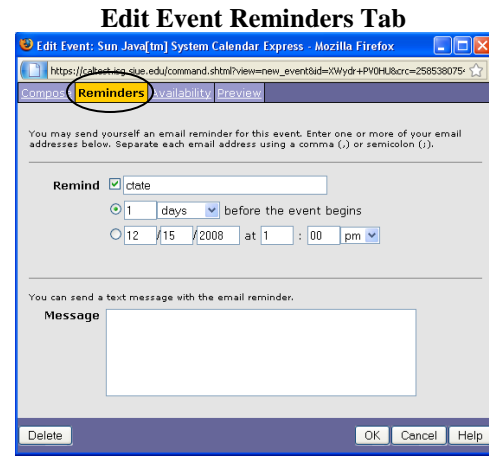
Edit Event Reminders Tab

Edit Event: Sun Java[tm] System Calendar Express - Mozilla Firefox

https://caltest.isg.siue.edu/command.shtml?view=new_event&id=XWydr+PV0HU&crc=258538075

Compose Reminders Availability Preview

You may send yourself an email reminder for this event. Enter one or more of your email addresses below. Separate each email address using a comma (,) or semicolon (;).

Remind ☑ ctate

1 days before the event begins

12 / 15 / 2008 at 1 : 00 pm

You can send a text message with the email reminder.

Message

Delete

OK Cancel Help